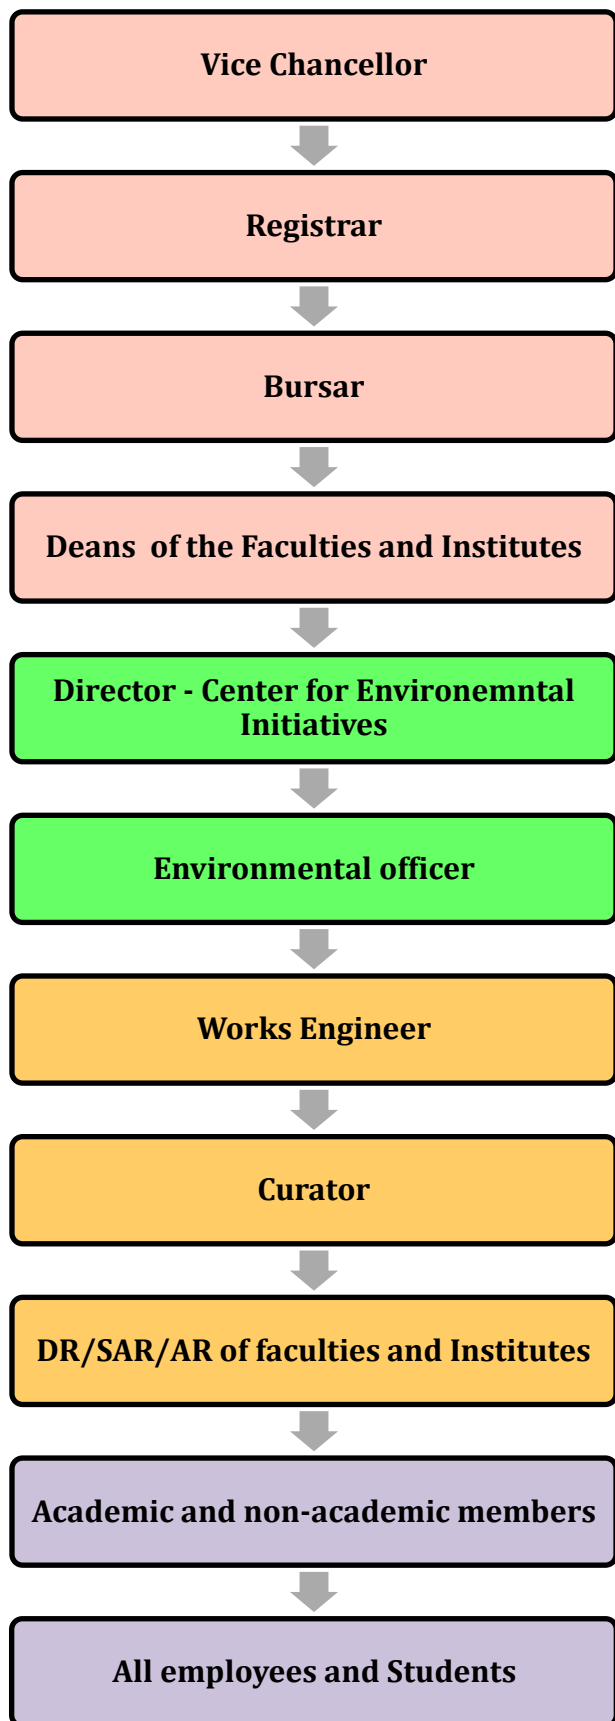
Vice Chancellor

Registrar

Bursar

Deans of the Faculties and Institutes

Director - Center for Environemntal Initiatives

Environmental officer

Works Engineer

Curator

DR/SAR/AR of faculties and Institutes

Academic and non-academic members

All employees and Students